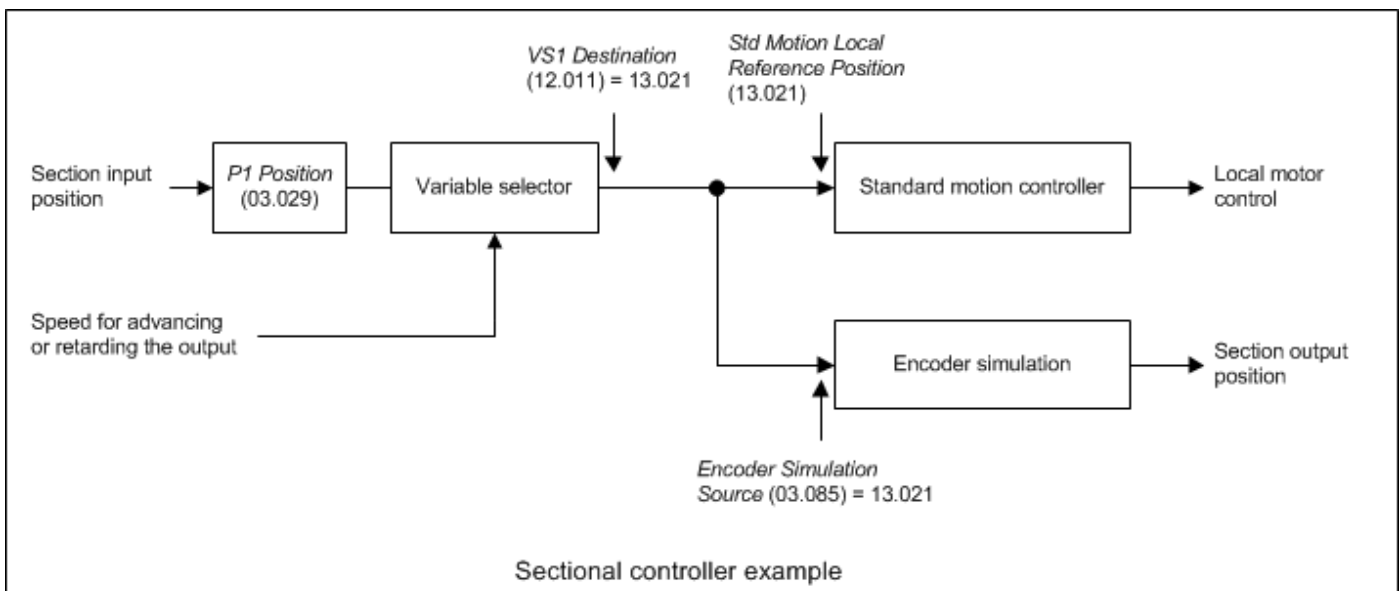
VS1 Destination (12.011) = 13.021

Std Motion Local Reference Position (13.021)

Section input position

P1 Position (03.029)

Variable selector

Standard motion controller

Local motor control

Speed for advancing or retarding the output

Encoder simulation

Section output position

Encoder Simulation Source (03.085) = 13.021

Sectional controller example